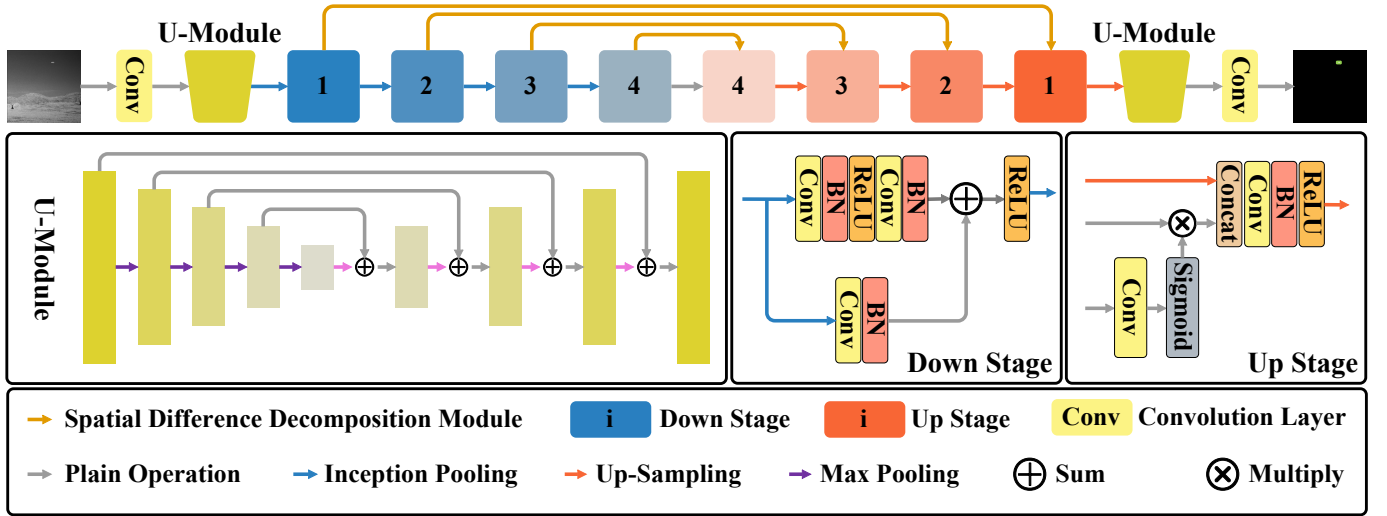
U-Module

Conv

1

2

3

4

4

3

2

1

U-Module

Conv

U-Module

$\oplus$ $\oplus$ $\oplus$ $\oplus$

Conv BN ReLU Conv BN $\oplus$ ReLU

Conv BN

Down Stage

$\otimes$

Concat Conv BN ReLU

Conv

Sigmoid

Up Stage

Spatial Difference Decomposition Module | i Down Stage | i Up Stage | Conv Convolution Layer

Plain Operation | Inception Pooling | Up-Sampling | Max Pooling | $\oplus$ Sum | $\otimes$ Multiply